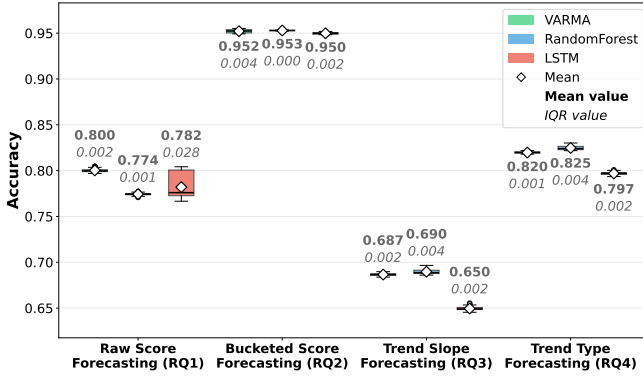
VARMA
RandomForest
LSTM
Mean
**Mean value**
*IQR value*

Accuracy

0.95
0.90
0.85
0.80
0.75
0.70
0.65

0.800
0.002
0.774
0.001
0.782
0.028

0.952
0.004
0.953
0.000
0.950
0.002

0.687
0.002
0.690
0.004
0.650
0.002

0.820
0.001
0.825
0.004
0.797
0.002

Raw Score Forecasting (RQ1)
Bucketed Score Forecasting (RQ2)
Trend Slope Forecasting (RQ3)
Trend Type Forecasting (RQ4)